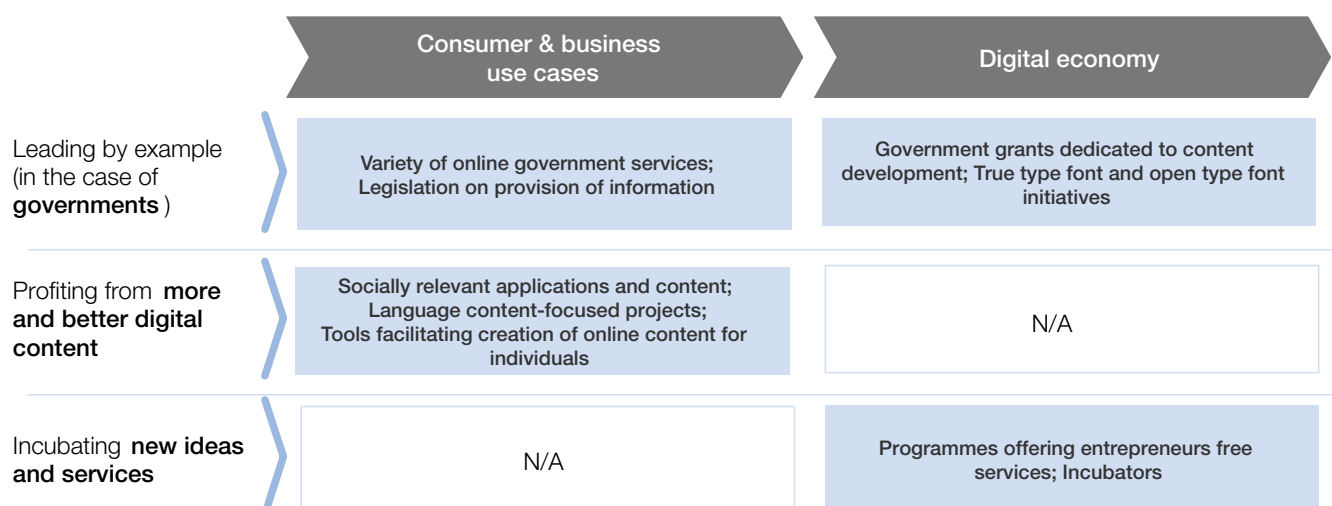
|  | Consumer & business use cases | Digital economy |
|---|---|---|
| Leading by example (in the case of **governments** ) | Variety of online government services; Legislation on provision of information | Government grants dedicated to content development; True type font and open type font initiatives |
| Profiting from **more and better digital content** | Socially relevant applications and content; Language content-focused projects; Tools facilitating creation of online content for individuals | N/A |
| Incubating **new ideas and services** | N/A | Programmes offering entrepreneurs free services; Incubators |